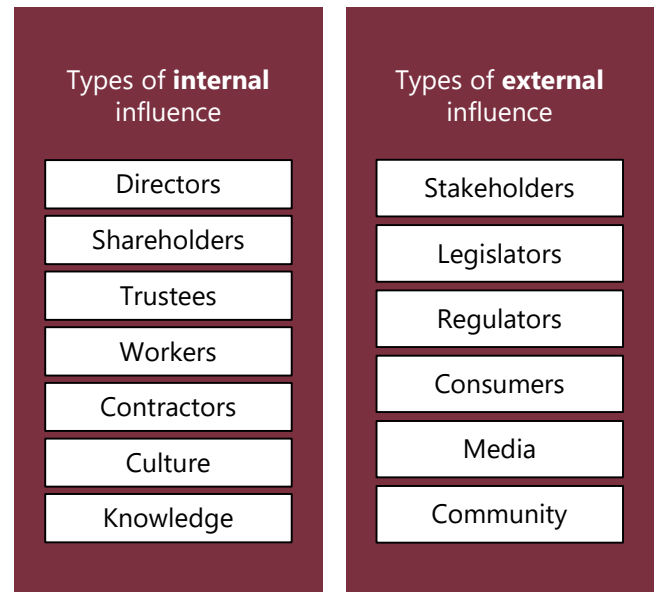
Types of **internal** influence

Directors

Shareholders

Trustees

Workers

Contractors

Culture

Knowledge

Types of **external** influence

Stakeholders

Legislators

Regulators

Consumers

Media

Community